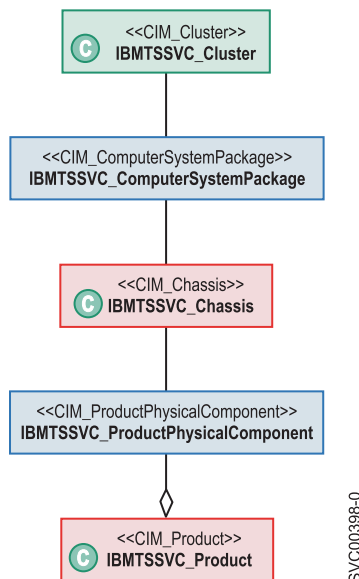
C <<CIM_Cluster>>
IBMTSSVC_Cluster

<<CIM_ComputerSystemPackage>>
IBMTSSVC_ComputerSystemPackage

C <<CIM_Chassis>>
IBMTSSVC_Chassis

<<CIM_ProductPhysicalComponent>>
IBMTSSVC_ProductPhysicalComponent

C <<CIM_Product>>
IBMTSSVC_Product

SVC00398-0